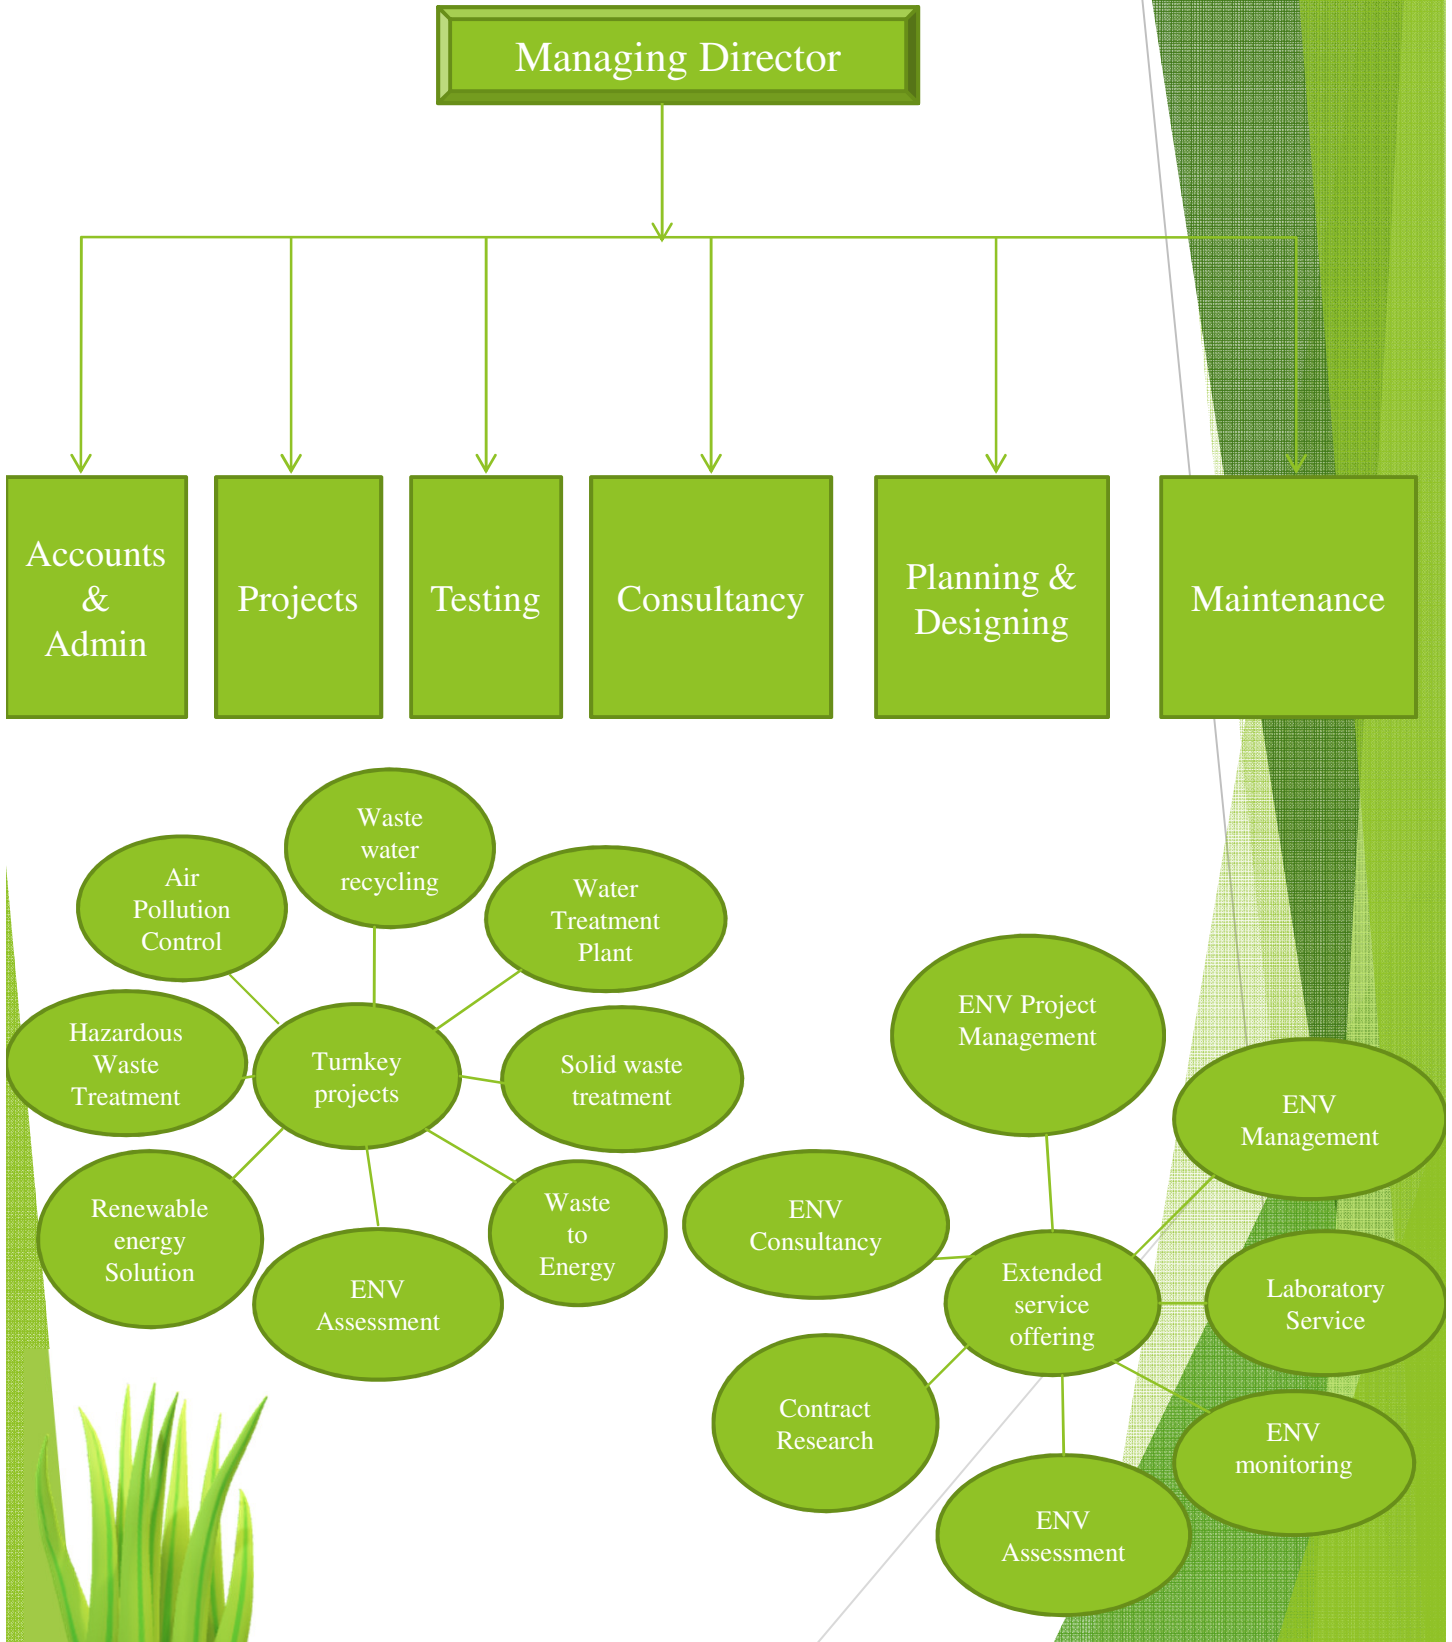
Managing Director

Accounts & Admin

Projects

Testing

Consultancy

Planning & Designing

Maintenance

Waste water recycling

Air Pollution Control

Water Treatment Plant

Hazardous Waste Treatment

Turnkey projects

Solid waste treatment

Renewable energy Solution

Waste to Energy

ENV Assessment

ENV Project Management

ENV Management

ENV Consultancy

Extended service offering

Laboratory Service

Contract Research

ENV monitoring

ENV Assessment